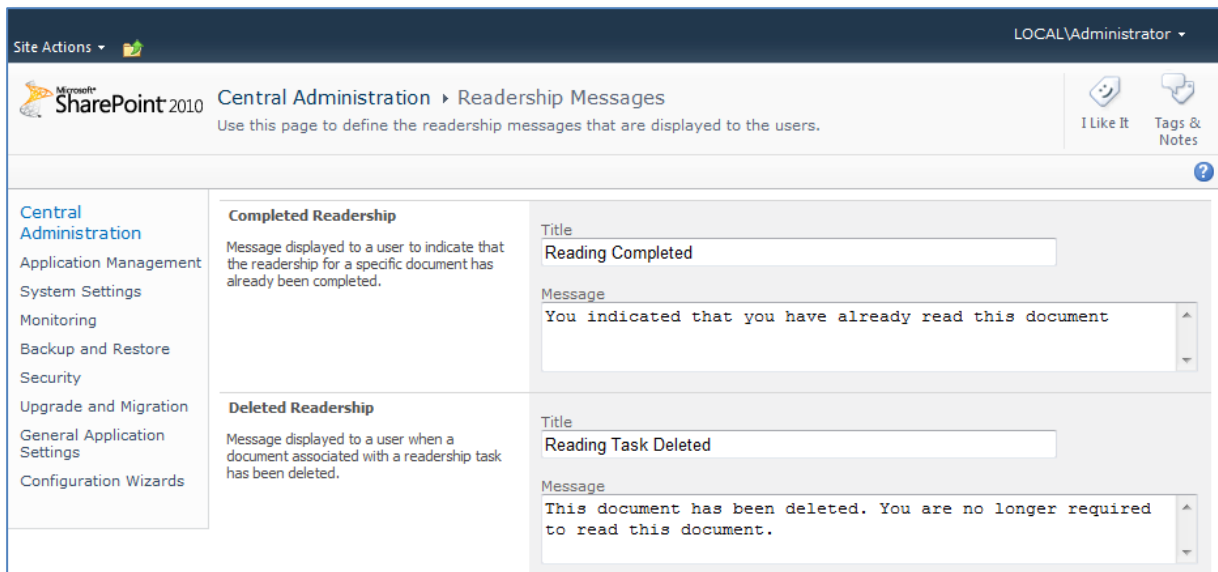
Site Actions ▾

LOCAL\Administrator ▾

Microsoft® SharePoint 2010

Central Administration ▸ Readership Messages

Use this page to define the readership messages that are displayed to the users.

I Like It

Tags & Notes

Central Administration

Application Management

System Settings

Monitoring

Backup and Restore

Security

Upgrade and Migration

General Application Settings

Configuration Wizards

**Completed Readership**

Message displayed to a user to indicate that the readership for a specific document has already been completed.

Title

Reading Completed

Message

You indicated that you have already read this document

**Deleted Readership**

Message displayed to a user when a document associated with a readership task has been deleted.

Title

Reading Task Deleted

Message

This document has been deleted. You are no longer required to read this document.